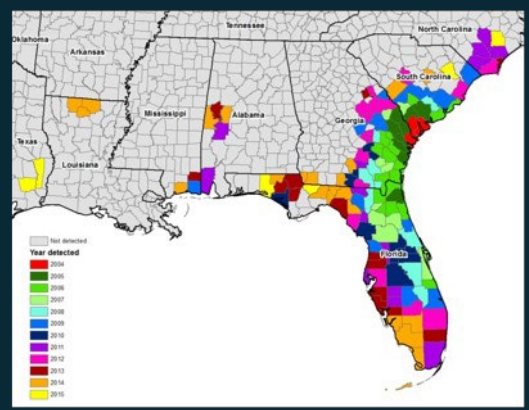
Tennessee

North Carolina

Oklahoma

Arkansas

South Carolina

Mississippi

Alabama

Georgia

Texas

Louisiana

Florida

Not detected

Year detected

2004

2005

2006

2007

2008

2009

2010

2011

2012

2013

2014

2015